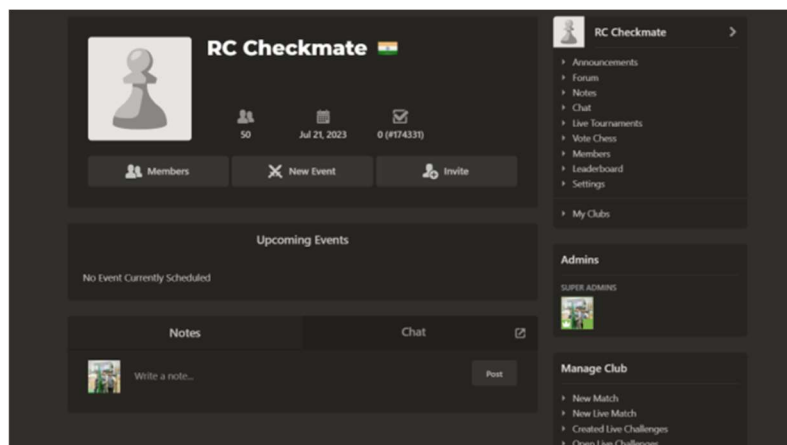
RC Checkmate

50
Jul 21, 2023
0 (#174331)

Members
New Event
Invite

Upcoming Events

No Event Currently Scheduled

Notes
Chat

Write a note...
Post

RC Checkmate

Announcements
Forum
Notes
Chat
Live Tournaments
Vote Chess
Members
Leaderboard
Settings

My Clubs

Admins

SUPER ADMINS

Manage Club

New Match
New Live Match
Created Live Challenges
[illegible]